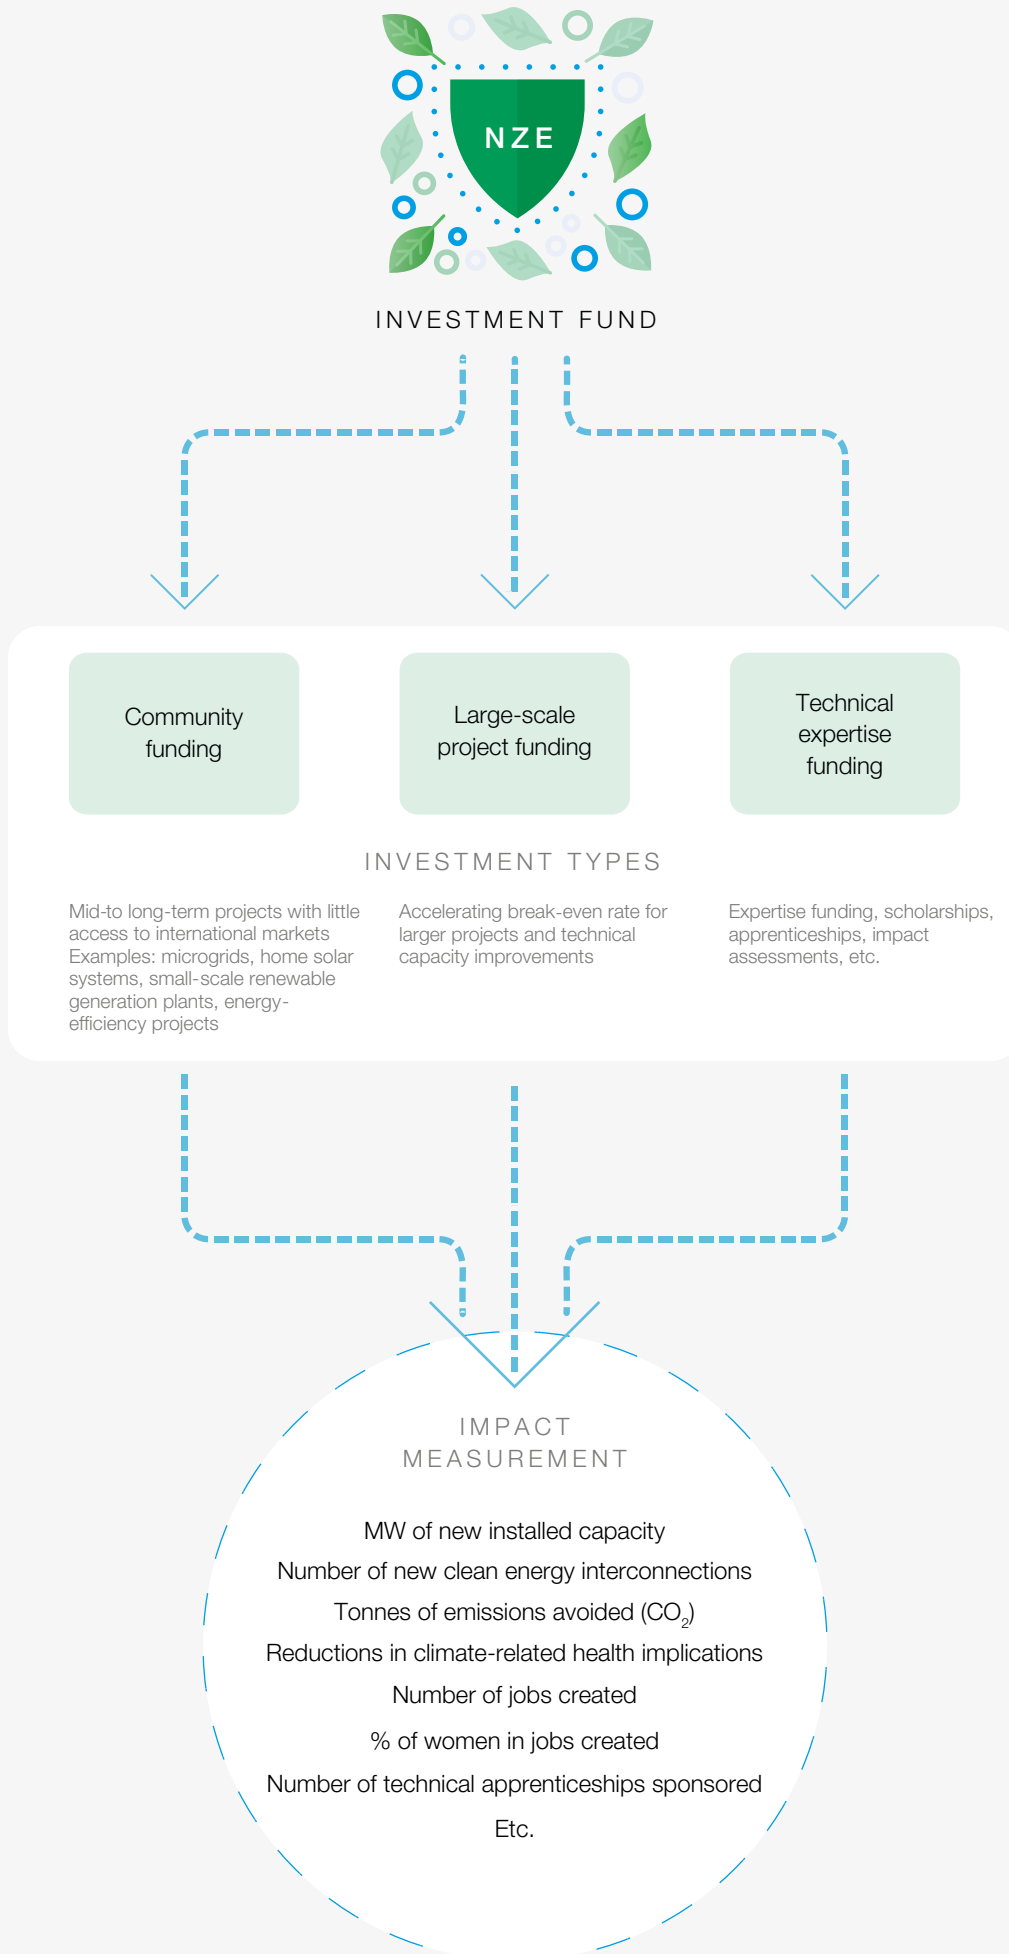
NZE

INVESTMENT FUND

Community funding

Large-scale project funding

Technical expertise funding

INVESTMENT TYPES

Mid-to long-term projects with little access to international markets Examples: microgrids, home solar systems, small-scale renewable generation plants, energy-efficiency projects

Accelerating break-even rate for larger projects and technical capacity improvements

Expertise funding, scholarships, apprenticeships, impact assessments, etc.

IMPACT MEASUREMENT

MW of new installed capacity

Number of new clean energy interconnections

Tonnes of emissions avoided ($CO_2$)

Reductions in climate-related health implications

Number of jobs created

% of women in jobs created

Number of technical apprenticeships sponsored

Etc.